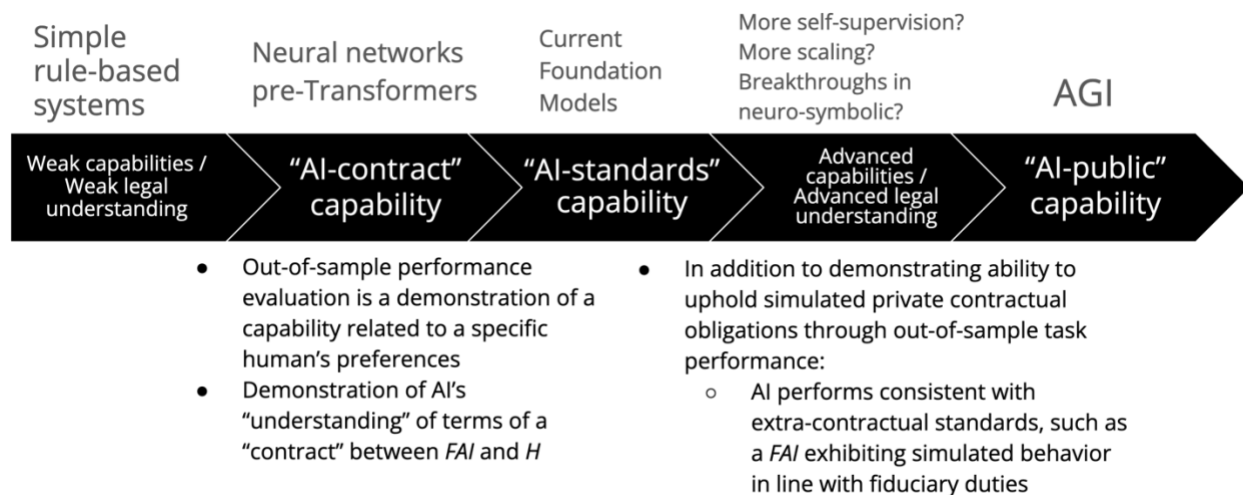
Simple rule-based systems

Neural networks pre-Transformers

Current Foundation Models

More self-supervision? More scaling? Breakthroughs in neuro-symbolic?

AGI

Weak capabilities / Weak legal understanding

“AI-contract” capability

“AI-standards” capability

Advanced capabilities / Advanced legal understanding

“AI-public” capability

- Out-of-sample performance evaluation is a demonstration of a capability related to a specific human’s preferences
- Demonstration of AI’s “understanding” of terms of a “contract” between *FAI* and *H*

- In addition to demonstrating ability to uphold simulated private contractual obligations through out-of-sample task performance:
  - AI performs consistent with extra-contractual standards, such as a *FAI* exhibiting simulated behavior in line with fiduciary duties